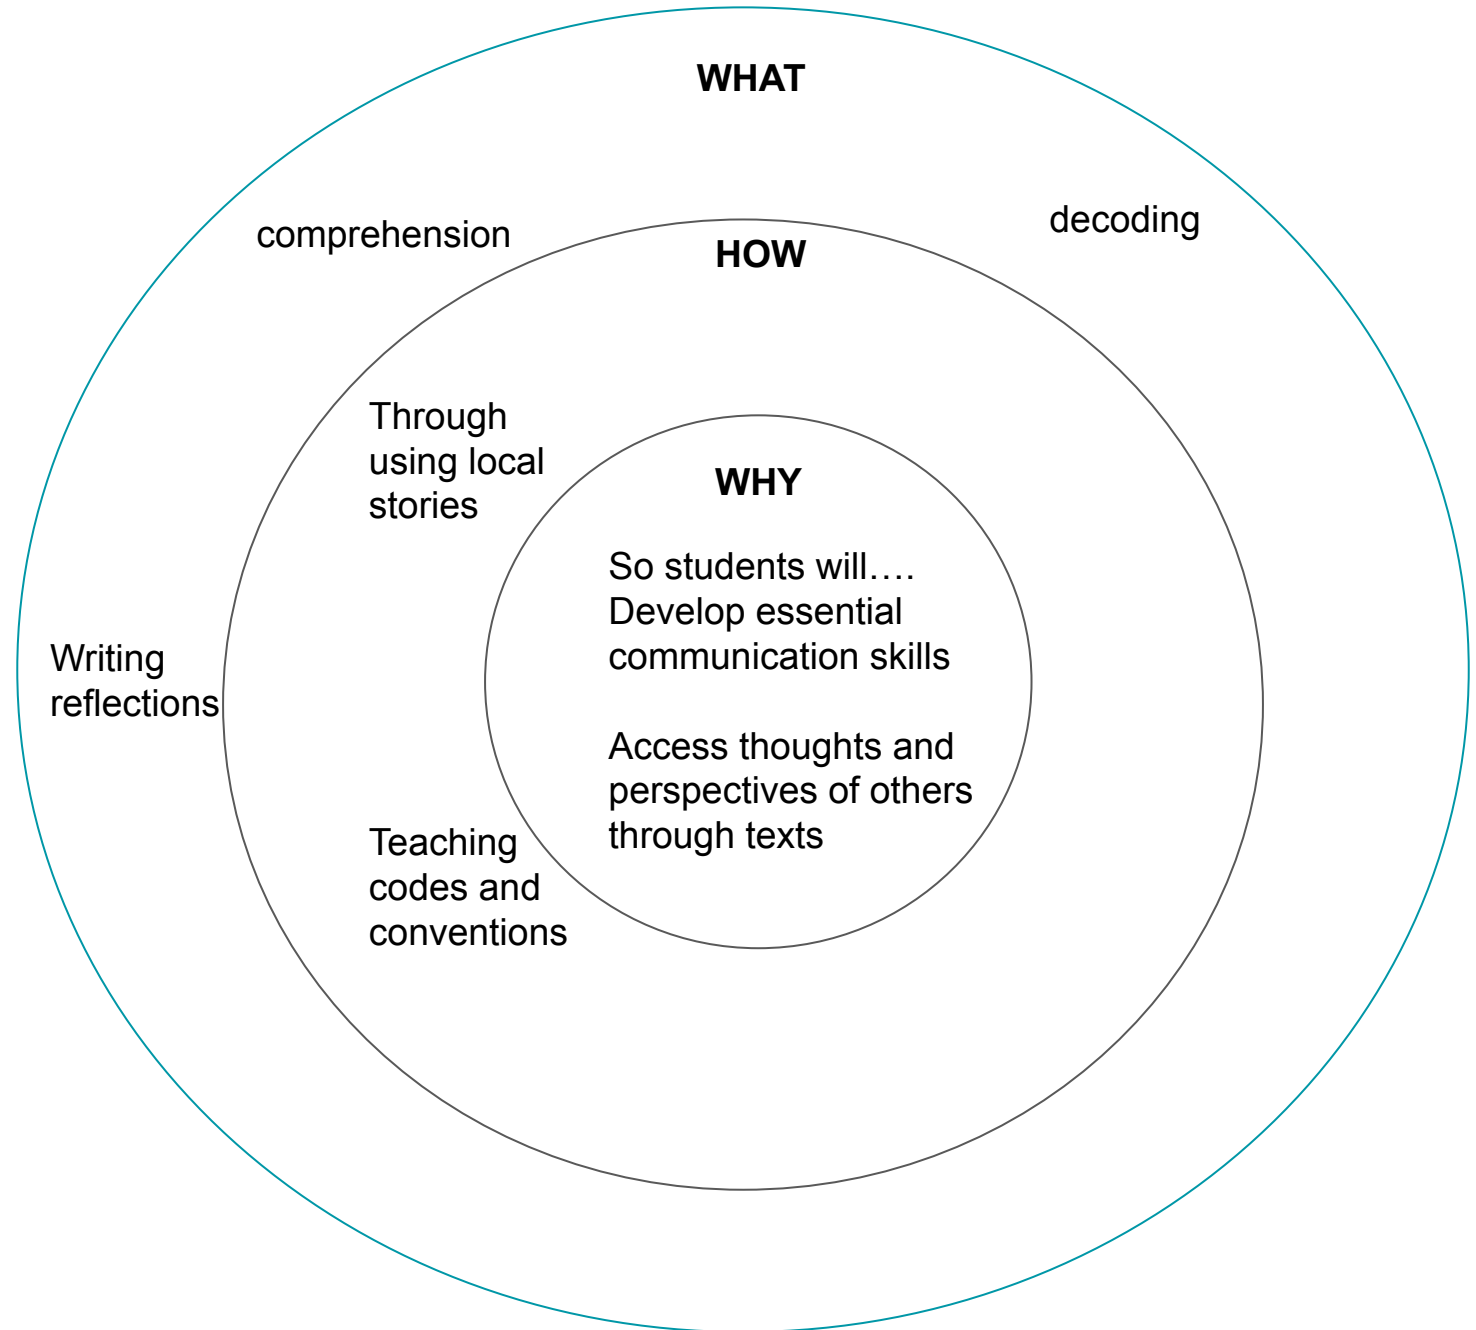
WHAT

comprehension

decoding

HOW

Through using local stories

WHY

So students will….
Develop essential communication skills

Access thoughts and perspectives of others through texts

Writing reflections

Teaching codes and conventions